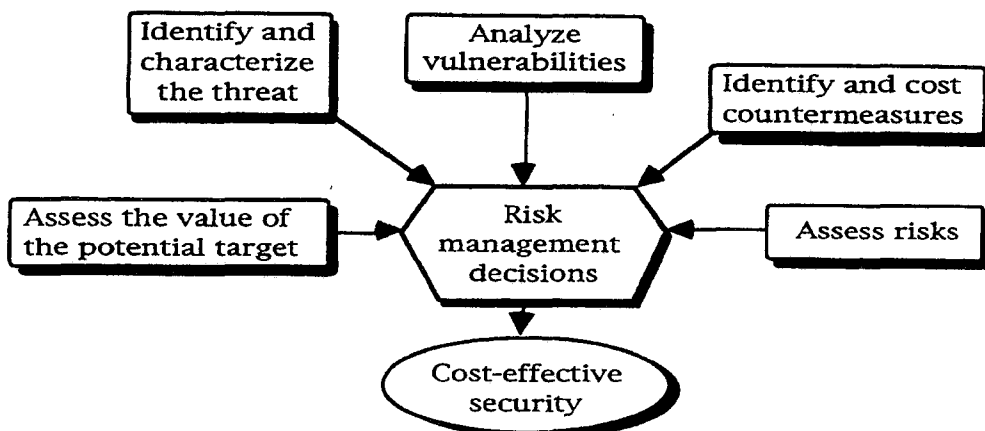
Identify and characterize the threat

Analyze vulnerabilities

Identify and cost countermeasures

Assess the value of the potential target

Risk management decisions

Assess risks

Cost-effective security